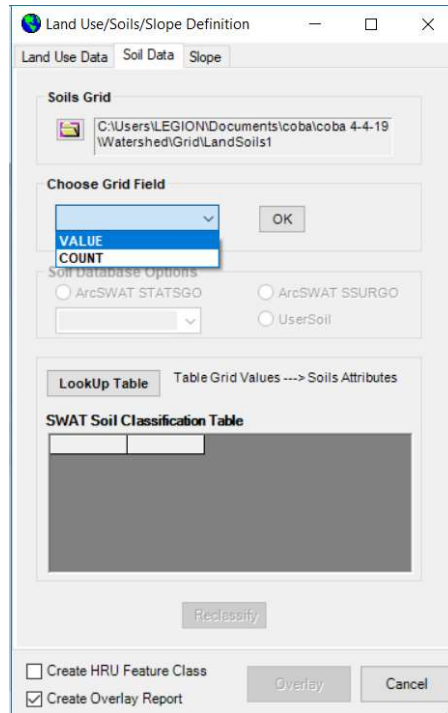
Land Use/Soils/Slope Definition

Land Use Data | Soil Data | Slope

Soils Grid

C:\Users\LEGION\Documents\coba\coba 4-4-19 \Watershed\Grid\LandSoils1

Choose Grid Field

OK

VALUE
COUNT

Soil Database Options

ArcSWAT STATSGO

ArcSWAT SSURGO

UserSoil

LookUp Table

Table Grid Values ---> Soils Attributes

SWAT Soil Classification Table

Reclassify

Create HRU Feature Class

Create Overlay Report

Overlay

Cancel